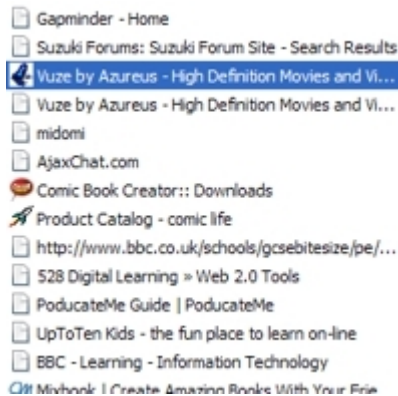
Gapminder - Home
Suzuki Forums: Suzuki Forum Site - Search Results
Vuze by Azureus - High Definition Movies and Vi...
Vuze by Azureus - High Definition Movies and Vi...
midomi
AjaxChat.com
Comic Book Creator:: Downloads
Product Catalog - comic life
http://www.bbc.co.uk/schools/gcsebitesize/pe/...
528 Digital Learning » Web 2.0 Tools
PoducateMe Guide | PoducateMe
UpToTen Kids - the fun place to learn on-line
BBC - Learning - Information Technology
Mixbook | Create Amazing Books With Your Frie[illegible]